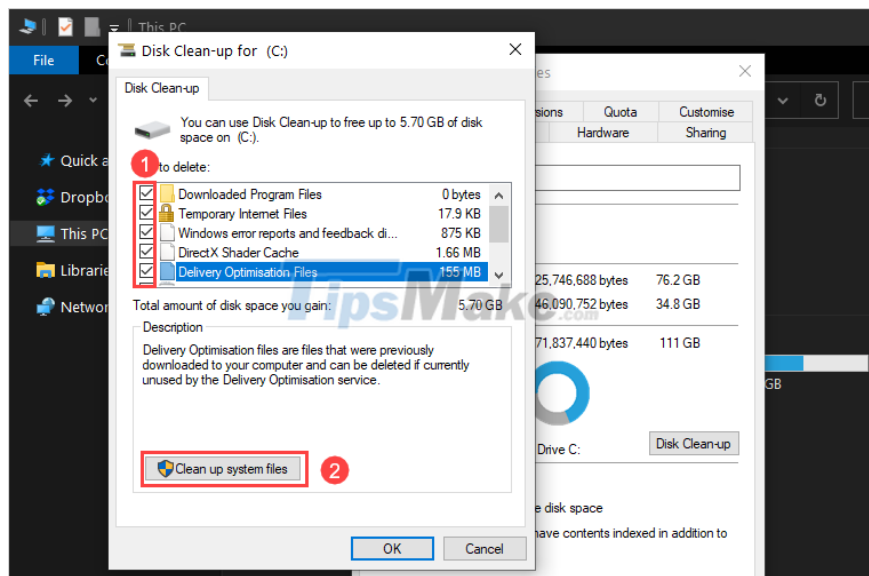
This PC

File

Quick

Dropbo

This PC

Librarie

Networ

Disk Clean-up for (C:)

Disk Clean-up

You can use Disk Clean-up to free up to 5.70 GB of disk space on (C:).

1

to delete:

| | | |
|---|---|---|
| ☑ | Downloaded Program Files | 0 bytes |
| ☑ | Temporary Internet Files | 17.9 KB |
| ☑ | Windows error reports and feedback di... | 875 KB |
| ☑ | DirectX Shader Cache | 1.66 MB |
| ☑ | Delivery Optimisation Files | 155 MB |

Total amount of disk space you gain: 5.70 GB

Description

Delivery Optimisation files are files that were previously downloaded to your computer and can be deleted if currently unused by the Delivery Optimisation service.

Clean up system files

2

OK

Cancel

es

sions Quota Customise

Hardware Sharing

25,746,688 bytes 76.2 GB

46,090,752 bytes 34.8 GB

71,837,440 bytes 111 GB

GB

Drive C:

Disk Clean-up

e disk space

ave contents indexed in addition to

TipsMake.com